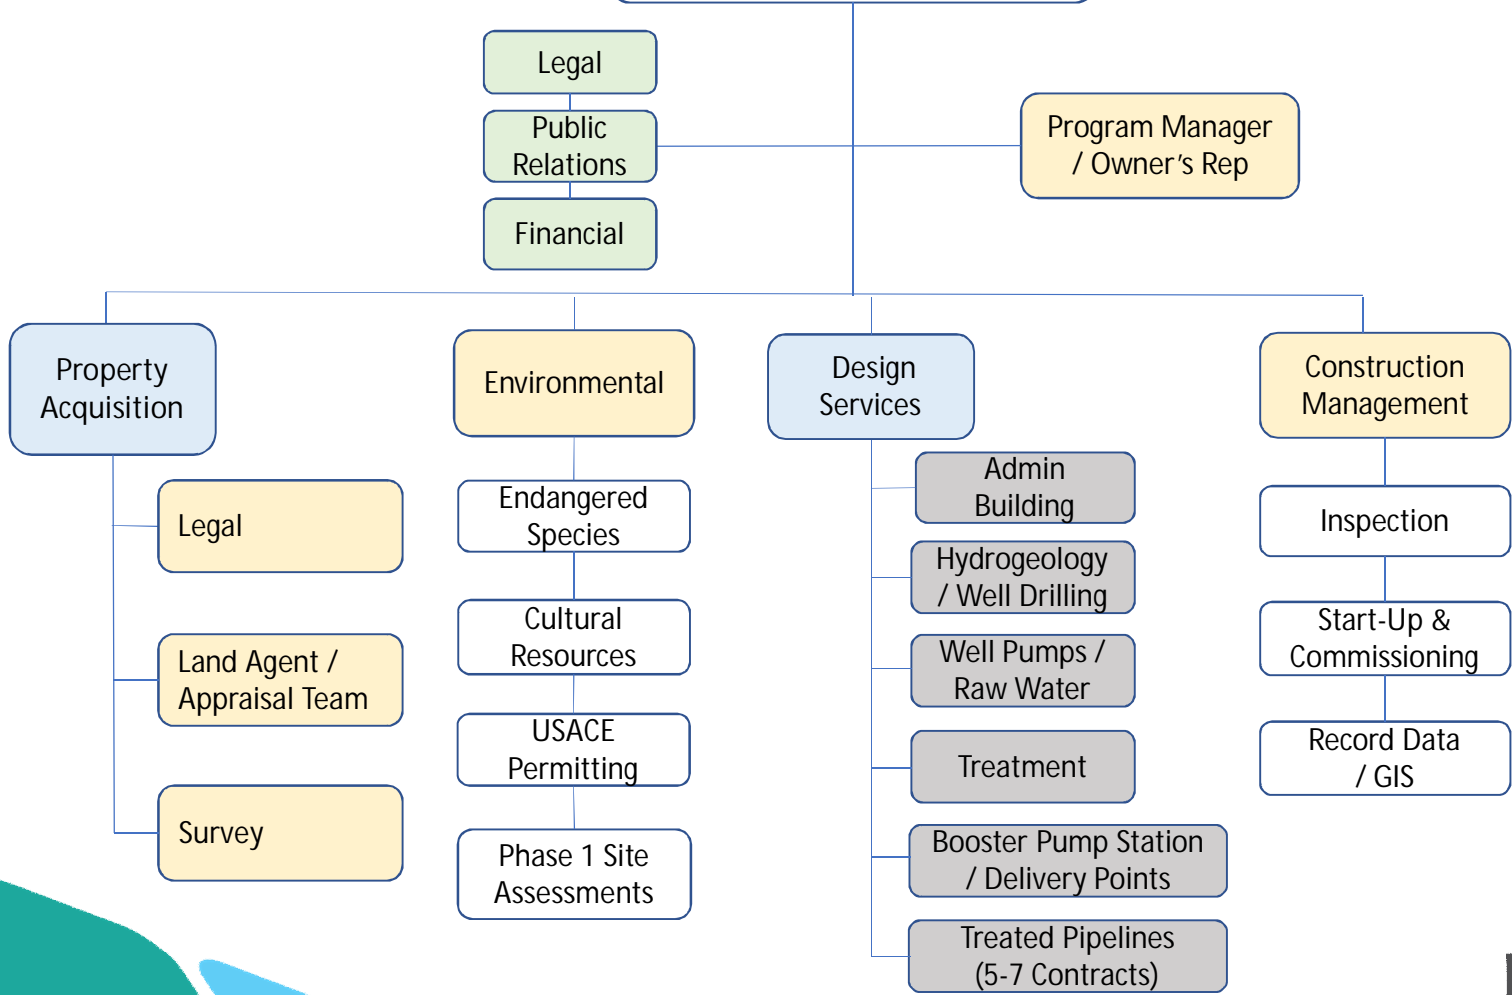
Legal

Public Relations

Financial

Program Manager / Owner's Rep

Property Acquisition

Legal

Land Agent / Appraisal Team

Survey

Environmental

Endangered Species

Cultural Resources

USACE Permitting

Phase 1 Site Assessments

Design Services

Admin Building

Hydrogeology / Well Drilling

Well Pumps / Raw Water

Treatment

Booster Pump Station / Delivery Points

Treated Pipelines (5-7 Contracts)

Construction Management

Inspection

Start-Up & Commissioning

Record Data / GIS